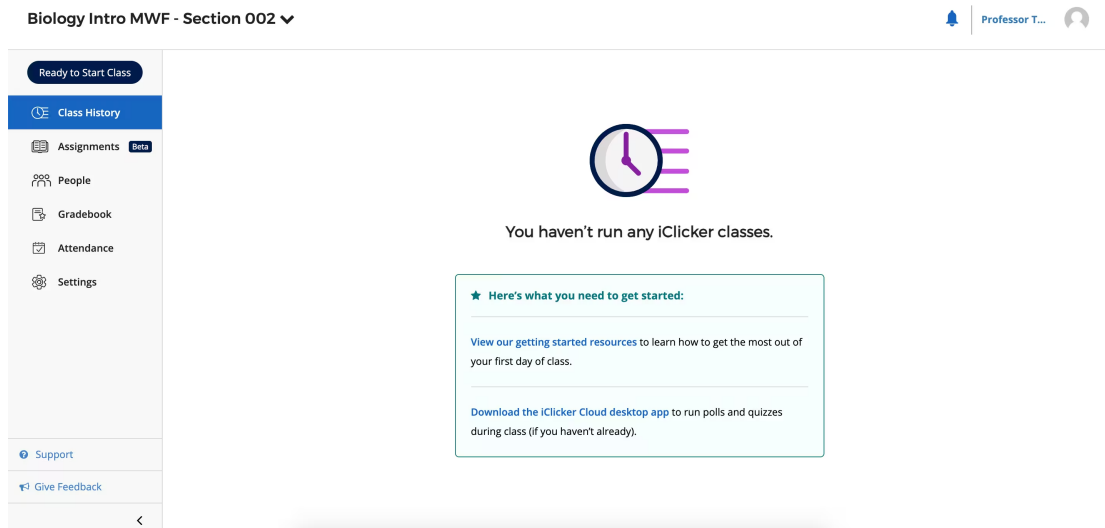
Biology Intro MWF - Section 002

Professor T...

Ready to Start Class

Class History

Assignments Beta

People

Gradebook

Attendance

Settings

Support

Give Feedback

<

You haven't run any iClicker classes.

Here's what you need to get started:

View our getting started resources to learn how to get the most out of your first day of class.

Download the iClicker Cloud desktop app to run polls and quizzes during class (if you haven't already).